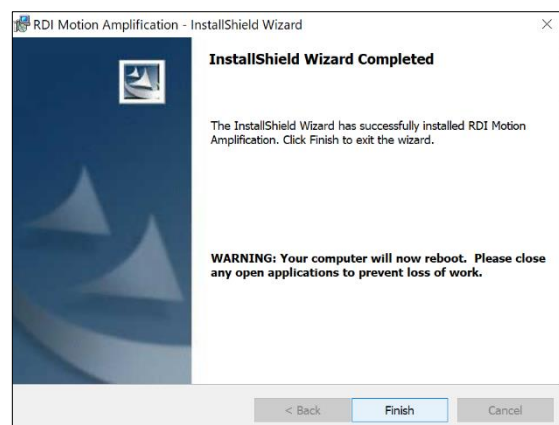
RDI Motion Amplification - InstallShield Wizard

×

InstallShield Wizard Completed

The InstallShield Wizard has successfully installed RDI Motion Amplification. Click Finish to exit the wizard.

WARNING: Your computer will now reboot. Please close any open applications to prevent loss of work.

< Back

Finish

Cancel